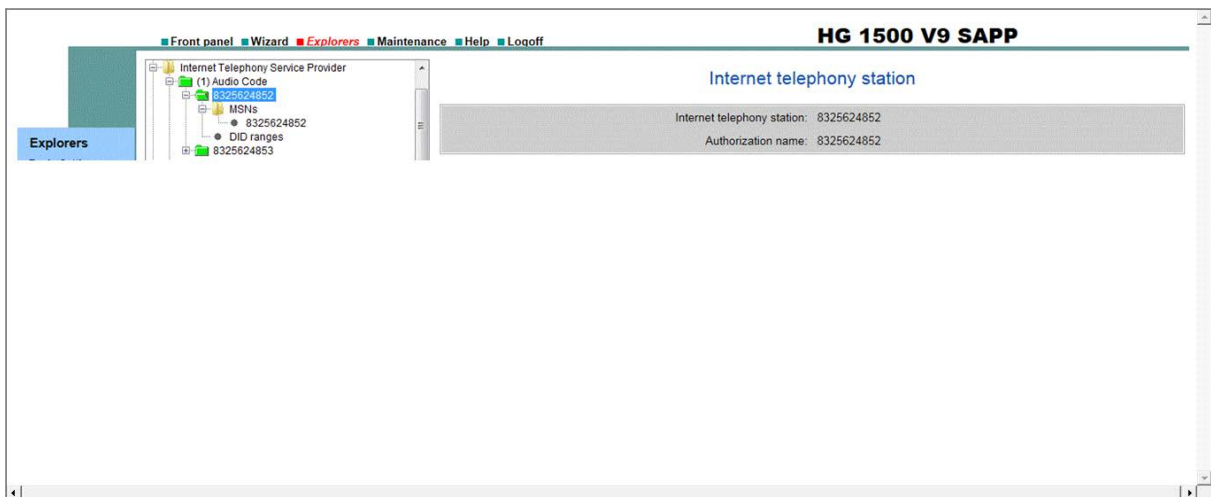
Front panel Wizard Explorers Maintenance Help Logoff

HG 1500 V9 SAPP

Explorers

Internet Telephony Service Provider
(1) Audio Code
8325624852
MSNs
8325624852
DID ranges
8325624853

Internet telephony station

Internet telephony station: 8325624852
Authorization name: 8325624852